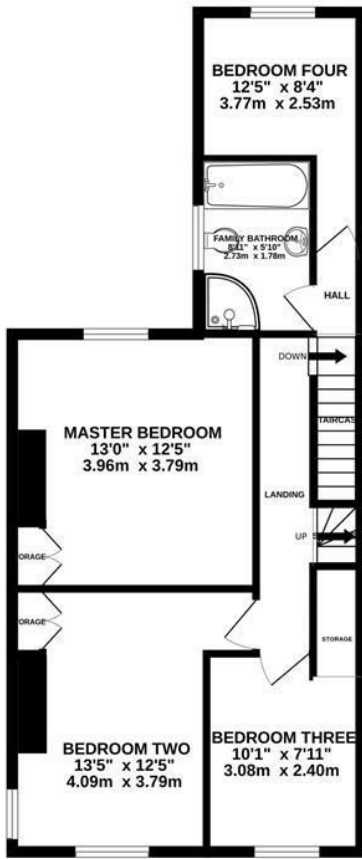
BEDROOM FOUR
12'5" x 8'4"
3.77m x 2.53m

FAMILY BATHROOM
8'11" x 5'10"
2.73m x 1.78m

HALL

DOWN

TAIRCAS

MASTER BEDROOM
13'0" x 12'5"
3.96m x 3.79m

LANDING

UP

ORAGE

ORAGE

STORAGE

BEDROOM TWO
13'5" x 12'5"
4.09m x 3.79m

BEDROOM THREE
10'1" x 7'11"
3.08m x 2.40m